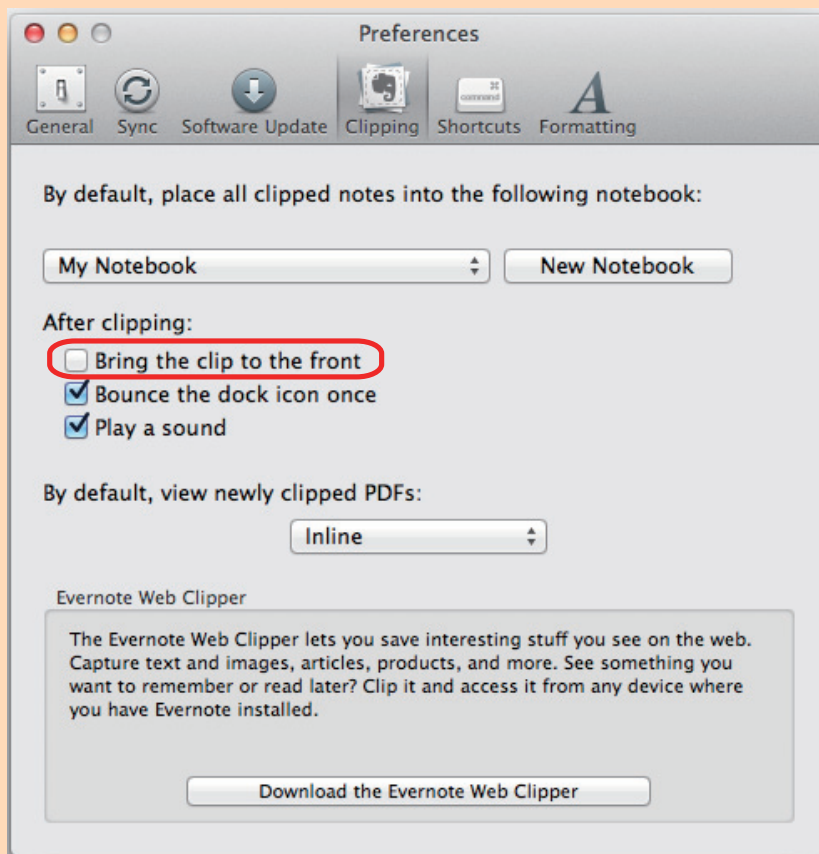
Preferences

General Sync Software Update Clipping Shortcuts Formatting

By default, place all clipped notes into the following notebook:

My Notebook

New Notebook

After clipping:

Bring the clip to the front

Bounce the dock icon once

Play a sound

By default, view newly clipped PDFs:

Inline

Evernote Web Clipper

The Evernote Web Clipper lets you save interesting stuff you see on the web. Capture text and images, articles, products, and more. See something you want to remember or read later? Clip it and access it from any device where you have Evernote installed.

Download the Evernote Web Clipper